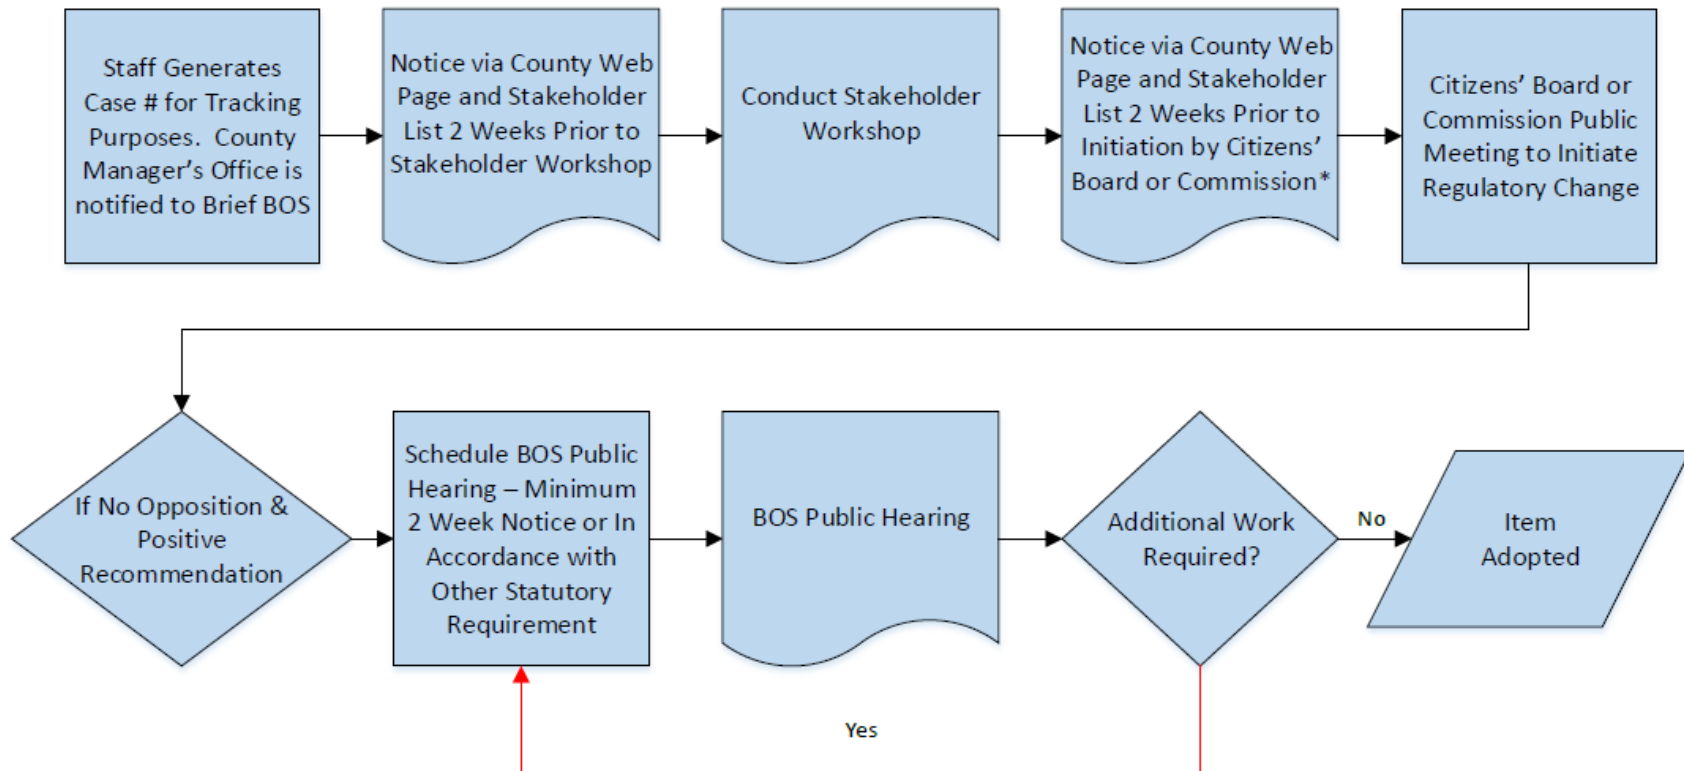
Staff Generates Case # for Tracking Purposes. County Manager's Office is notified to Brief BOS

Notice via County Web Page and Stakeholder List 2 Weeks Prior to Stakeholder Workshop

Conduct Stakeholder Workshop

Notice via County Web Page and Stakeholder List 2 Weeks Prior to Initiation by Citizens' Board or Commission*

Citizens' Board or Commission Public Meeting to Initiate Regulatory Change

If No Opposition & Positive Recommendation

Schedule BOS Public Hearing – Minimum 2 Week Notice or In Accordance with Other Statutory Requirement

BOS Public Hearing

Additional Work Required?

No

Item Adopted

Yes